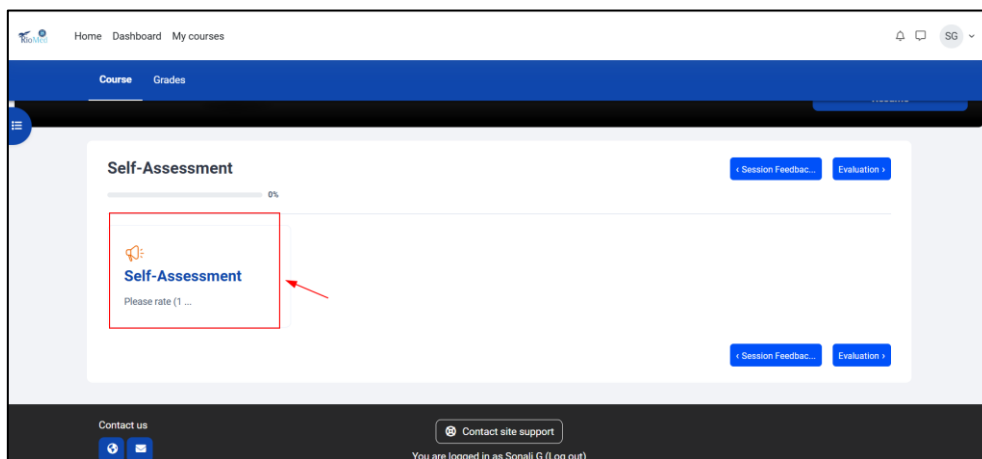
RioMed

Home Dashboard My courses

SG

Course Grades

Self-Assessment

0%

‹ Session Feedbac... Evaluation ›

Self-Assessment

Please rate (1 ...

‹ Session Feedbac... Evaluation ›

Contact us

Contact site support

You are logged in as Sonali G (Log out)